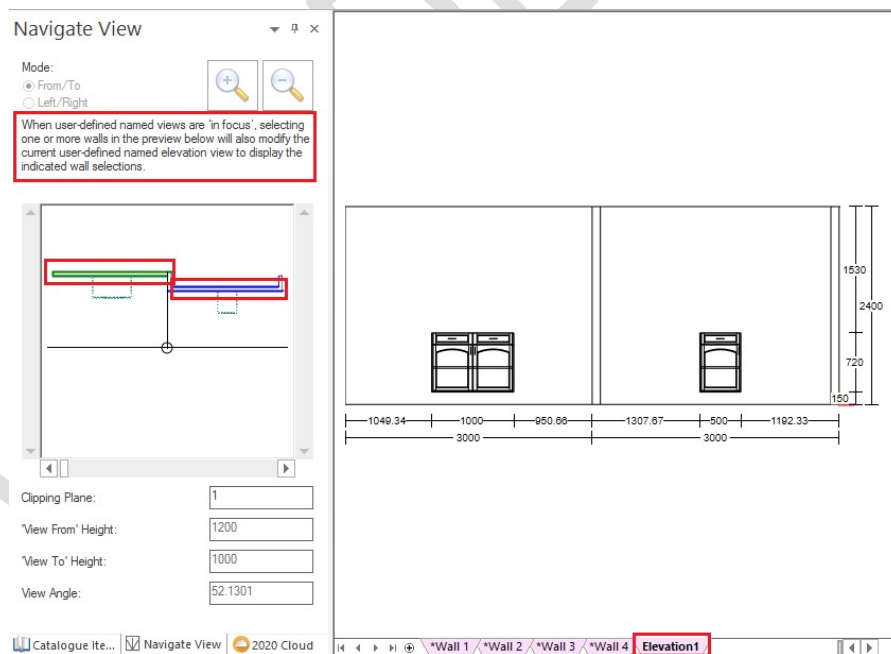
Navigate View

Mode:
From/To
Left/Right

When user-defined named views are 'in focus', selecting one or more walls in the preview below will also modify the current user-defined named elevation view to display the indicated wall selections.

Clipping Plane: 1
'View From' Height: 1200
'View To' Height: 1000
View Angle: 52.1301

Catalogue Ite... | Navigate View | 2020 Cloud

1530
2400
720
150

1049.34 | 1000 | 950.66 | 1307.67 | 500 | 1192.33
3000 | 3000

*Wall 1 | *Wall 2 | *Wall 3 | *Wall 4 | Elevation1